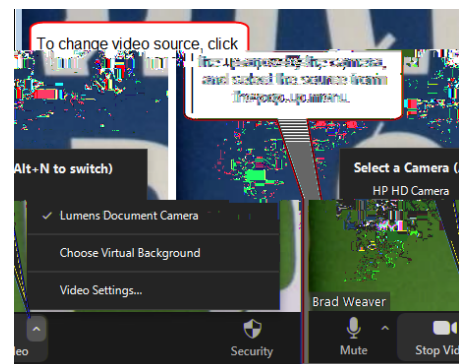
To change video source, click
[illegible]
the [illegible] the camera, and select the source from the pop-up menu.

Alt+N to switch)

Select a Camera (
HP HD Camera

✓ Lumens Document Camera
Choose Virtual Background
Video Settings...

Brad Weaver

deo
Security
Mute
Stop Vid